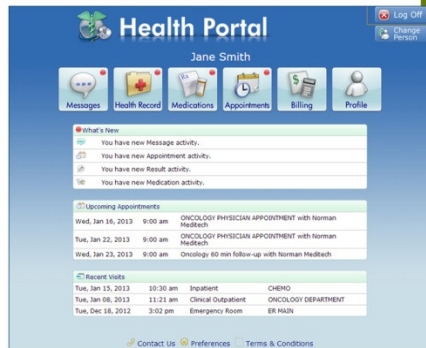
Health Portal

Log Off

Change Person

Jane Smith

Messages Health Record Medications Appointments Billing Profile

What's New

You have new Message activity.

You have new Appointment activity.

You have new Result activity.

You have new Medication activity.

Upcoming Appointments

| Wed, Jan 16, 2013 | 9:00 am | ONCOLOGY PHYSICIAN APPOINTMENT with Norman Meditech |
|---|---|---|
| Tue, Jan 22, 2013 | 9:00 am | ONCOLOGY PHYSICIAN APPOINTMENT with Norman Meditech |
| Wed, Jan 23, 2013 | 9:00 am | Oncology 60 min follow-up with Norman Meditech |

Recent Visits

| Tue, Jan 15, 2013 | 10:30 am | Inpatient | CHEMO |
|---|---|---|---|
| Tue, Jan 08, 2013 | 11:21 am | Clinical Outpatient | ONCOLOGY DEPARTMENT |
| Tue, Dec 18, 2012 | 3:02 pm | Emergency Room | ER MAIN |

Contact Us Preferences Terms & Conditions